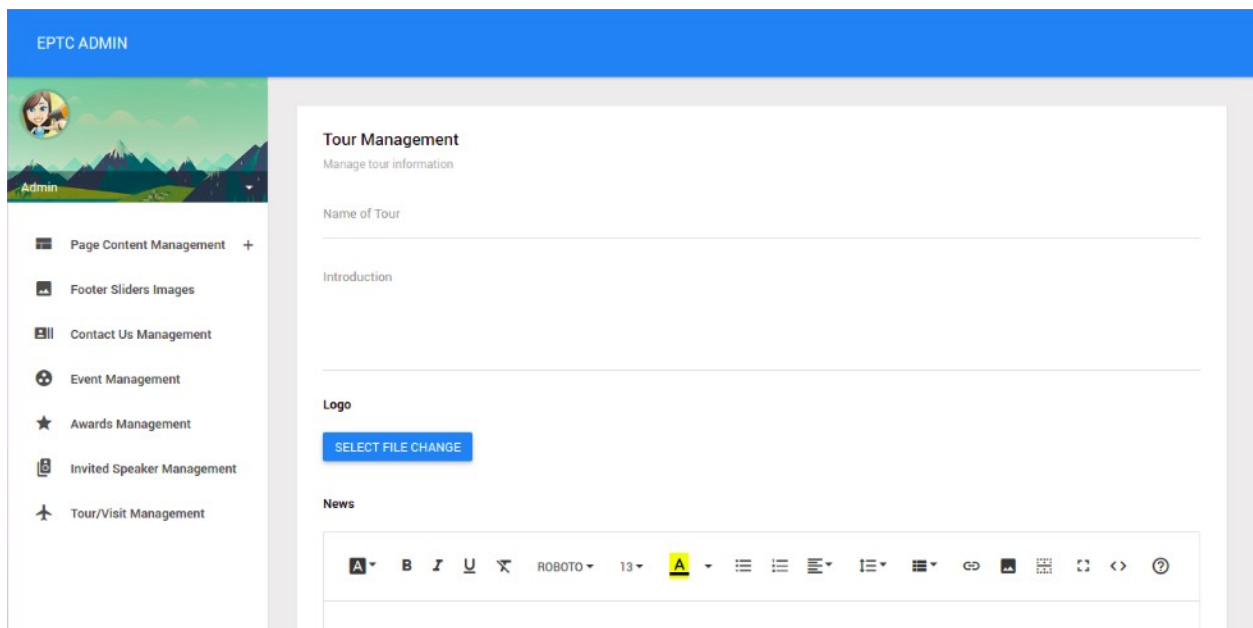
EPTC ADMIN

Admin

Page Content Management +

Footer Sliders Images

Contact Us Management

Event Management

Awards Management

Invited Speaker Management

Tour/Visit Management

Tour Management

Manage tour information

Name of Tour

Introduction

Logo

SELECT FILE CHANGE

News

A B I U ROBOTO 13 A